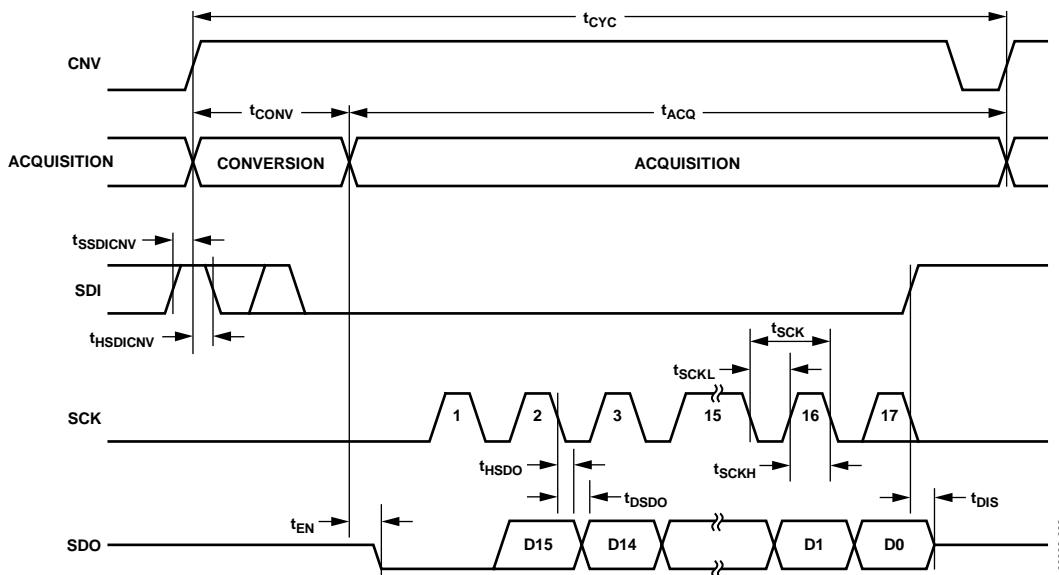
$t_{CYC}$

CNV

$t_{CONV}$

$t_{ACQ}$

ACQUISITION

CONVERSION

ACQUISITION

$t_{SSDICNV}$

SDI

$t_{HSDICNV}$

$t_{SCK}$

$t_{SCKL}$

SCK

1

2

3

15

16

17

$t_{HSDO}$

$t_{SCKH}$

$t_{DSDO}$

$t_{EN}$

$t_{DIS}$

SDO

D15

D14

D1

D0